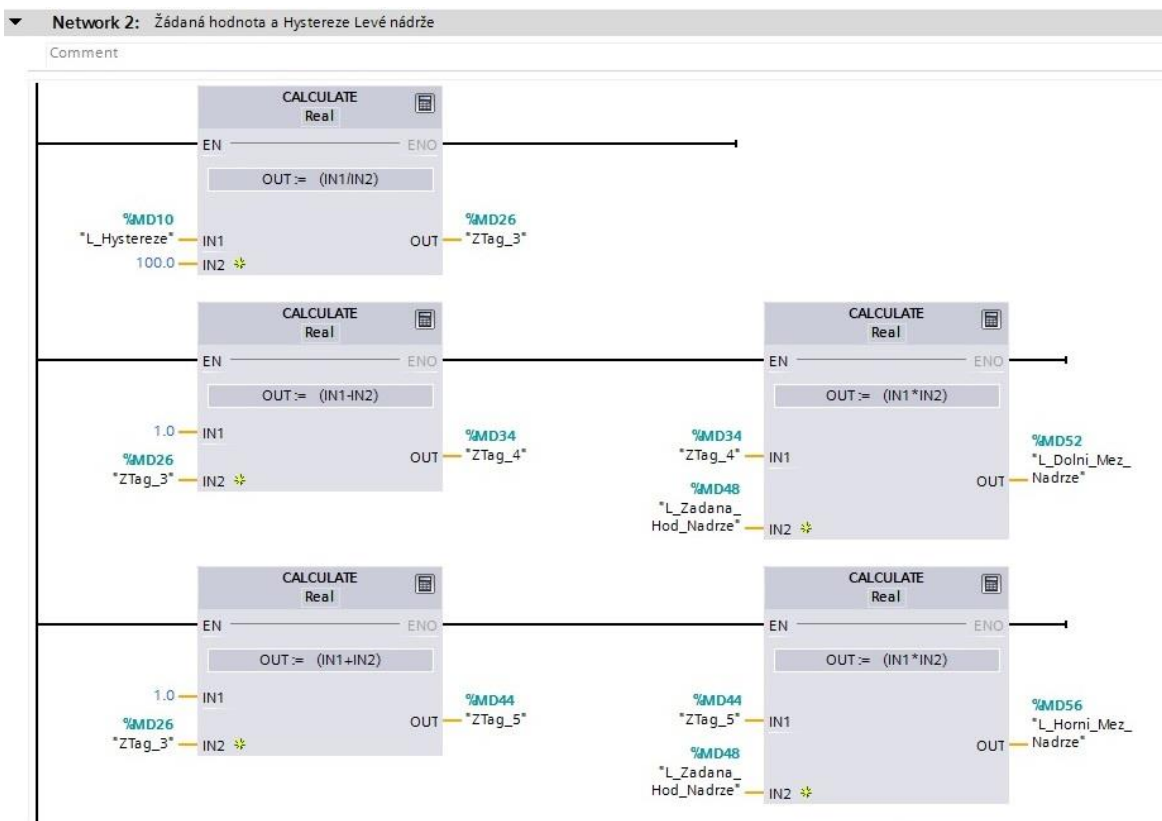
Network 2: Žádaná hodnota a Hystereze Levé nádrže

Comment

CALCULATE
Real

EN
ENO

OUT := (IN1/IN2)

%MD10
"L_Hystereze" IN1
100.0 IN2

OUT %MD26
"ZTag_3"

CALCULATE
Real

EN
ENO

OUT := (IN1-IN2)

1.0 IN1
%MD26
"ZTag_3" IN2

OUT %MD34
"ZTag_4"

CALCULATE
Real

EN
ENO

OUT := (IN1*IN2)

%MD34
"ZTag_4" IN1
%MD48
"L_Zadana_Hod_Nadrze" IN2

OUT %MD52
"L_Dolni_Mez_Nadrze"

CALCULATE
Real

EN
ENO

OUT := (IN1+IN2)

1.0 IN1
%MD26
"ZTag_3" IN2

OUT %MD44
"ZTag_5"

CALCULATE
Real

EN
ENO

OUT := (IN1*IN2)

%MD44
"ZTag_5" IN1
%MD48
"L_Zadana_Hod_Nadrze" IN2

OUT %MD56
"L_Horni_Mez_Nadrze"